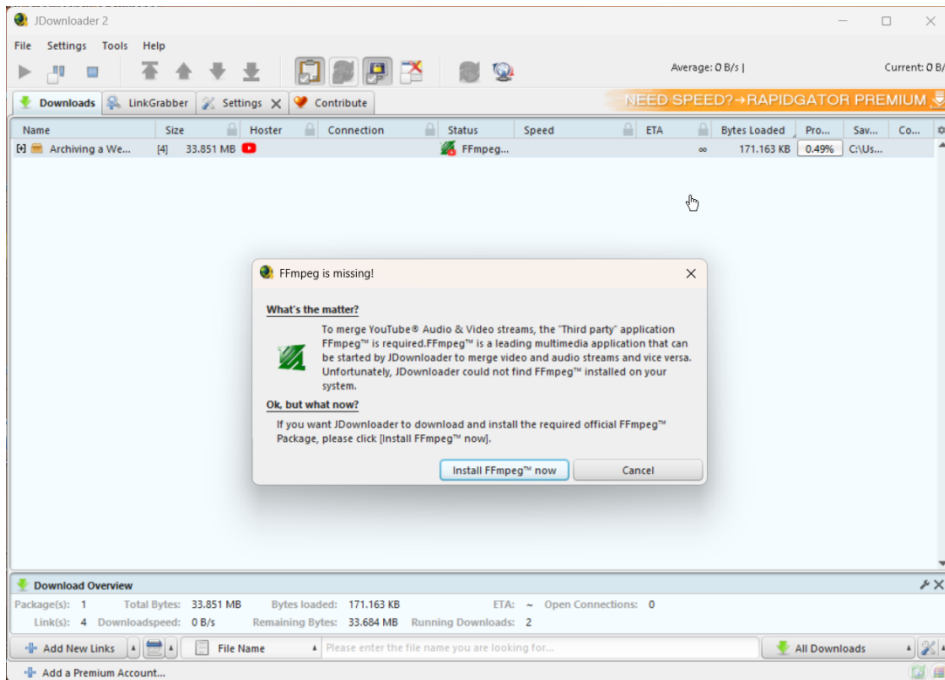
JDownloader 2

File Settings Tools Help

Average: 0 B/s | Current: 0 B/

Downloads LinkGrabber Settings Contribute

NEED SPEED?➔RAPIDGATOR PREMIUM

| Name | Size | Hoster | Connection | Status | Speed | ETA | Bytes Loaded | Pro... | Sav... | Co... |
|---|---|---|---|---|---|---|---|---|---|---|
| [+] Archiving a We... | [4] 33.851 MB | | | FFmpeg... | | ∞ | 171.163 KB | 0.49% | C:\Us... | |

FFmpeg is missing!

What's the matter?

To merge YouTube® Audio & Video streams, the "Third party" application FFmpeg™ is required.FFmpeg™ is a leading multimedia application that can be started by JDownloader to merge video and audio streams and vice versa. Unfortunately, JDownloader could not find FFmpeg™ installed on your system.

Ok, but what now?

If you want JDownloader to download and install the required official FFmpeg™ Package, please click [Install FFmpeg™ now].

Install FFmpeg™ now Cancel

Download Overview

Package(s): 1 Total Bytes: 33.851 MB Bytes loaded: 171.163 KB ETA: ~ Open Connections: 0

Link(s): 4 Downloadspeed: 0 B/s Remaining Bytes: 33.684 MB Running Downloads: 2

Add New Links File Name Please enter the file name you are looking for... All Downloads

Add a Premium Account...